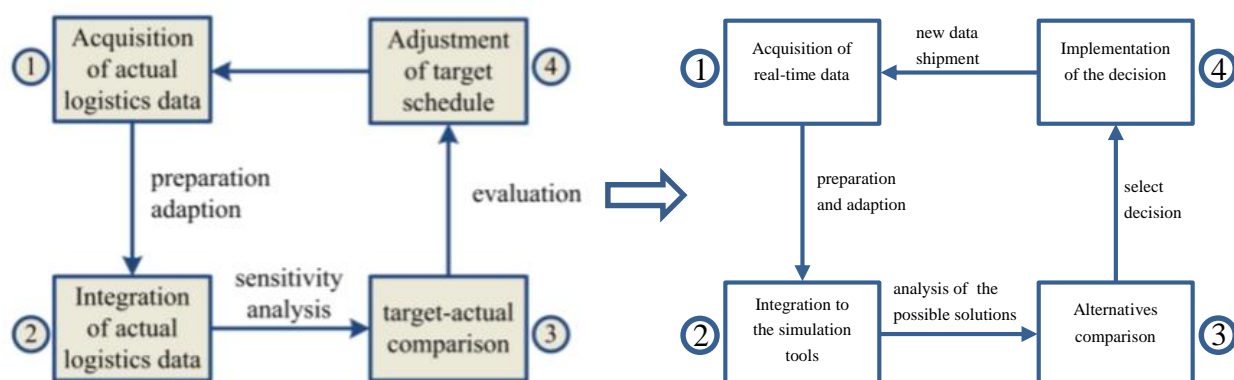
1 Acquisition of actual logistics data

Adjustment of target schedule 4

preparation adaption

evaluation

sensitivity analysis

2 Integration of actual logistics data

target-actual comparison 3

1 Acquisition of real-time data

new data shipment

Implementation of the decision 4

preparation and adaption

select decision

2 Integration to the simulation tools

analysis of the possible solutions

Alternatives comparison 3